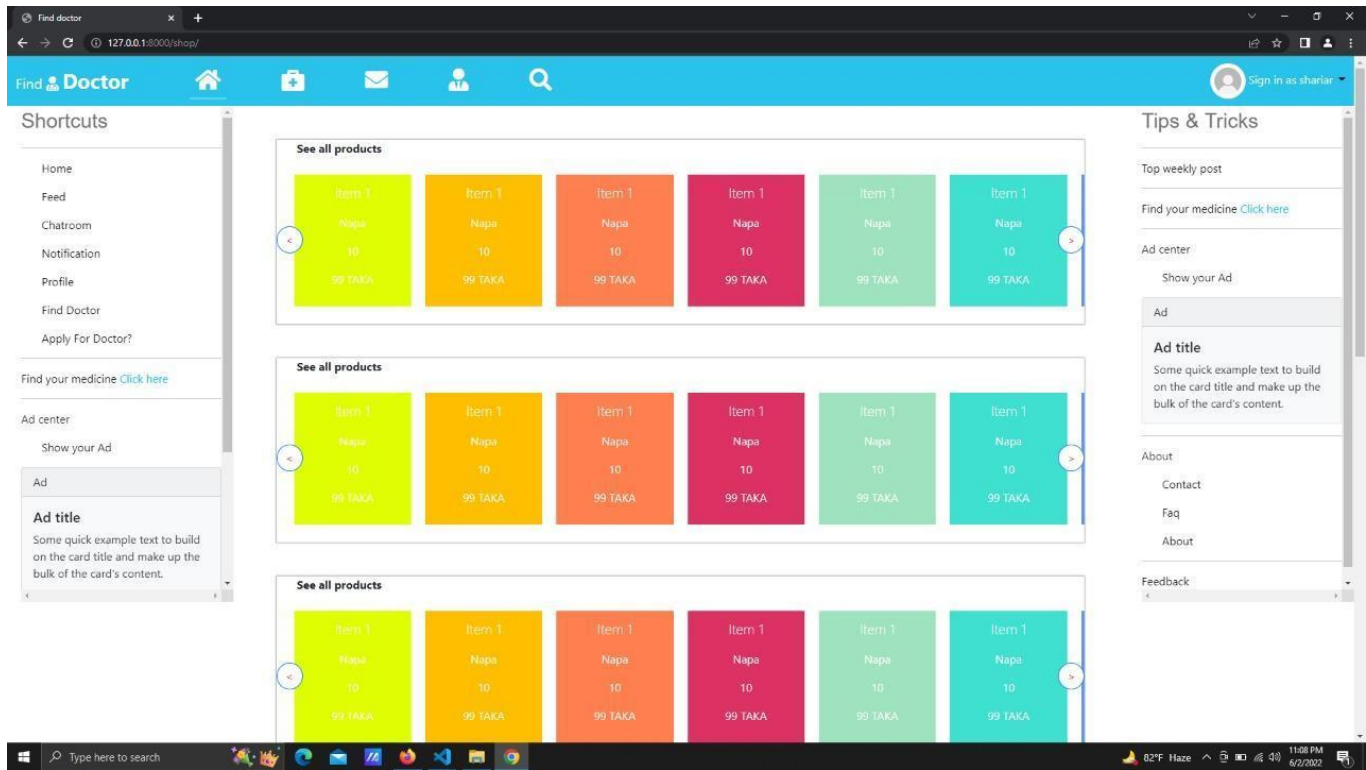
Find doctor

127.0.0.1:8000/shop/

Find Doctor

Sign in as shariar

Shortcuts

Home

Feed

Chatroom

Notification

Profile

Find Doctor

Apply For Doctor?

Find your medicine Click here

Ad center

Show your Ad

Ad

Ad title

Some quick example text to build on the card title and make up the bulk of the card's content.

See all products

| Item 1 | Item 1 | Item 1 | Item 1 | Item 1 | Item 1 |
|---|---|---|---|---|---|
| Napa | Napa | Napa | Napa | Napa | Napa |
| 10 | 10 | 10 | 10 | 10 | 10 |
| 99 TAKA | 99 TAKA | 99 TAKA | 99 TAKA | 99 TAKA | 99 TAKA |

See all products

| Item 1 | Item 1 | Item 1 | Item 1 | Item 1 | Item 1 |
|---|---|---|---|---|---|
| Napa | Napa | Napa | Napa | Napa | Napa |
| 10 | 10 | 10 | 10 | 10 | 10 |
| 99 TAKA | 99 TAKA | 99 TAKA | 99 TAKA | 99 TAKA | 99 TAKA |

See all products

| Item 1 | Item 1 | Item 1 | Item 1 | Item 1 | Item 1 |
|---|---|---|---|---|---|
| Napa | Napa | Napa | Napa | Napa | Napa |
| 10 | 10 | 10 | 10 | 10 | 10 |
| 99 TAKA | 99 TAKA | 99 TAKA | 99 TAKA | 99 TAKA | 99 TAKA |

Tips & Tricks

Top weekly post

Find your medicine Click here

Ad center

Show your Ad

Ad

Ad title

Some quick example text to build on the card title and make up the bulk of the card's content.

About

Contact

Faq

About

Feedback

Type here to search

82°F Haze

11:08 PM
6/2/2022